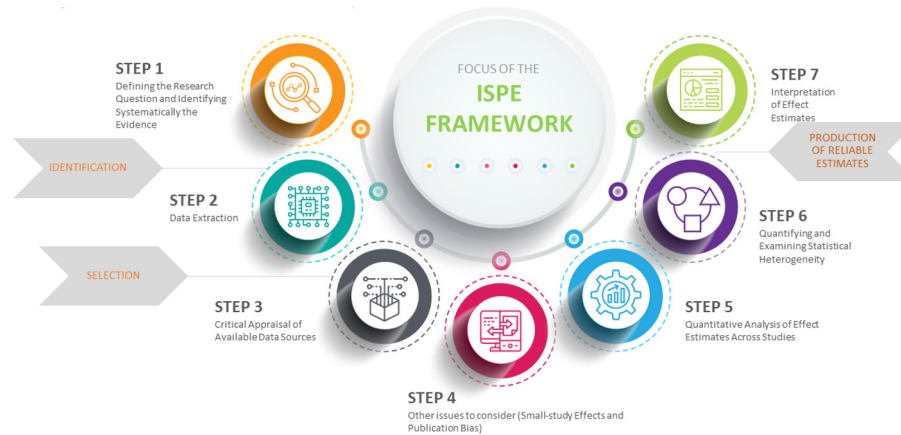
FOCUS OF THE

ISPE FRAMEWORK

STEP 1
Defining the Research Question and Identifying Systematically the Evidence

IDENTIFICATION

STEP 2
Data Extraction

SELECTION

STEP 3
Critical Appraisal of Available Data Sources

STEP 4
Other issues to consider (Small-study Effects and Publication Bias)

STEP 5
Quantitative Analysis of Effect Estimates Across Studies

STEP 6
Quantifying and Examining Statistical Heterogeneity

PRODUCTION OF RELIABLE ESTIMATES

STEP 7
Interpretation of Effect Estimates